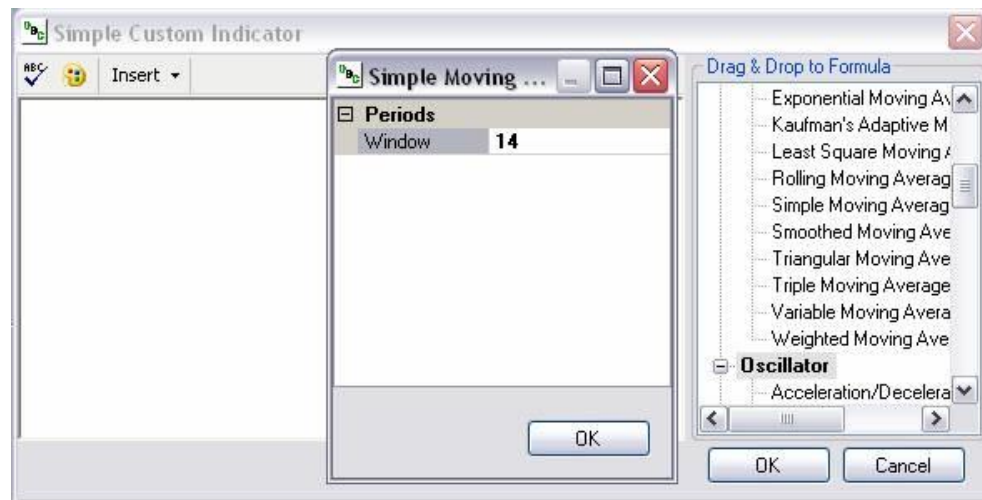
Simple Custom Indicator

Insert

Simple Moving ...

Periods

| Window | 14 |
|---|---|

OK

Drag & Drop to Formula

Exponential Moving Av
Kaufman's Adaptive M
Least Square Moving A
Rolling Moving Averag
Simple Moving Averag
Smoothed Moving Ave
Triangular Moving Ave
Triple Moving Average
Variable Moving Avera
Weighted Moving Ave
Oscillator
Acceleration/Decelera

OK

Cancel